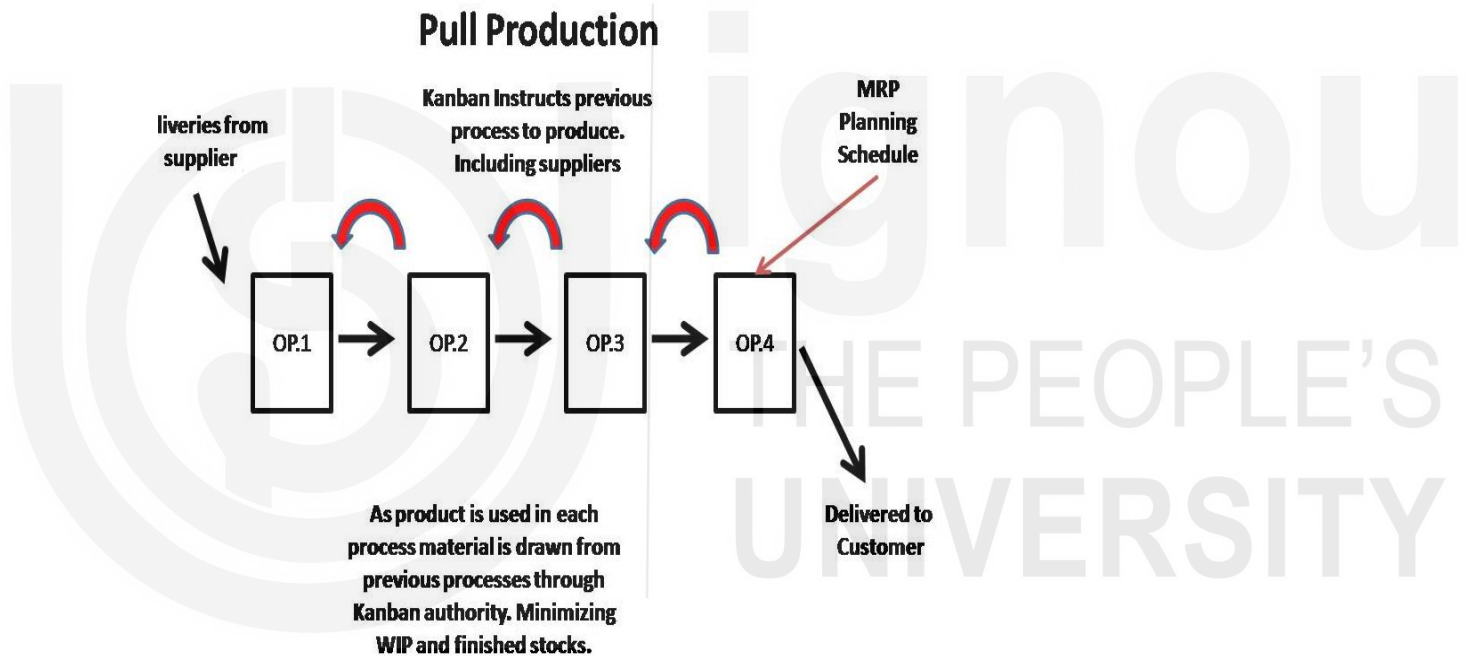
Pull Production

liveries from supplier

Kanban Instructs previous process to produce. Including suppliers

MRP Planning Schedule

OP.1

OP.2

OP.3

OP.4

Delivered to Customer

As product is used in each process material is drawn from previous processes through Kanban authority. Minimizing WIP and finished stocks.

ignou
THE PEOPLE'S
UNIVERSITY